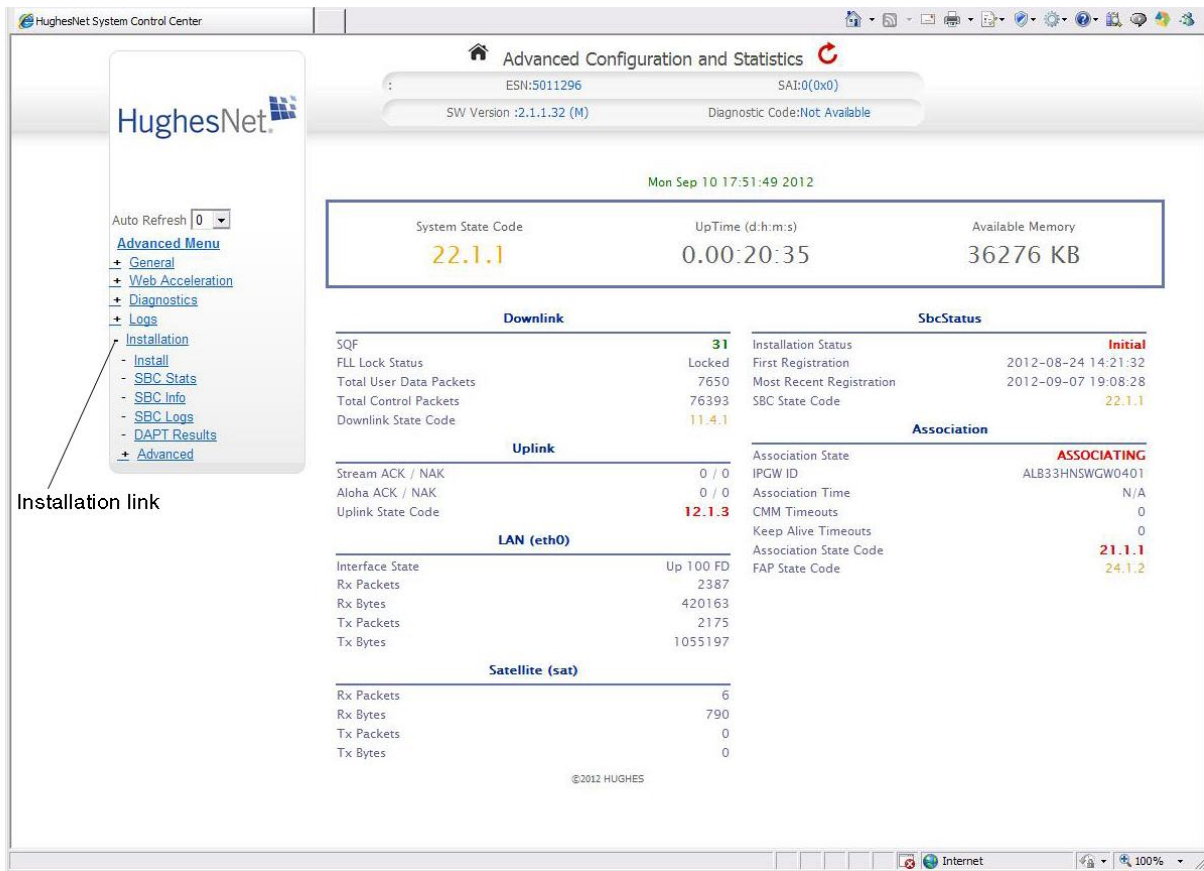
HughesNet System Control Center

Advanced Configuration and Statistics

: ESN:5011296 SAI:0(0x0)

SW Version :2.1.1.32 (M) Diagnostic Code:Not Available

HughesNet.

Auto Refresh 0

Advanced Menu
+ General
+ Web Acceleration
+ Diagnostics
+ Logs
- Installation
- Install
- SBC Stats
- SBC Info
- SBC Logs
- DAPT Results
+ Advanced

Installation link

Mon Sep 10 17:51:49 2012

| System State Code | UpTime (d:h:m:s) | Available Memory |
|---|---|---|
| 22.1.1 | 0.00:20:35 | 36276 KB |

**Downlink**

| | |
|---|---|
| SQF | 31 |
| FLL Lock Status | Locked |
| Total User Data Packets | 7650 |
| Total Control Packets | 76393 |
| Downlink State Code | 11.4.1 |

**Uplink**

| | |
|---|---|
| Stream ACK / NAK | 0 / 0 |
| Aloha ACK / NAK | 0 / 0 |
| Uplink State Code | 12.1.3 |

**LAN (eth0)**

| | |
|---|---|
| Interface State | Up 100 FD |
| Rx Packets | 2387 |
| Rx Bytes | 420163 |
| Tx Packets | 2175 |
| Tx Bytes | 1055197 |

**Satellite (sat)**

| | |
|---|---|
| Rx Packets | 6 |
| Rx Bytes | 790 |
| Tx Packets | 0 |
| Tx Bytes | 0 |

**SbcStatus**

| | |
|---|---|
| Installation Status | Initial |
| First Registration | 2012-08-24 14:21:32 |
| Most Recent Registration | 2012-09-07 19:08:28 |
| SBC State Code | 22.1.1 |

**Association**

| | |
|---|---|
| Association State | ASSOCIATING |
| IPGW ID | ALB33HNSWGW0401 |
| Association Time | N/A |
| CMM Timeouts | 0 |
| Keep Alive Timeouts | 0 |
| Association State Code | 21.1.1 |
| FAP State Code | 24.1.2 |

©2012 HUGHES

Internet 100%